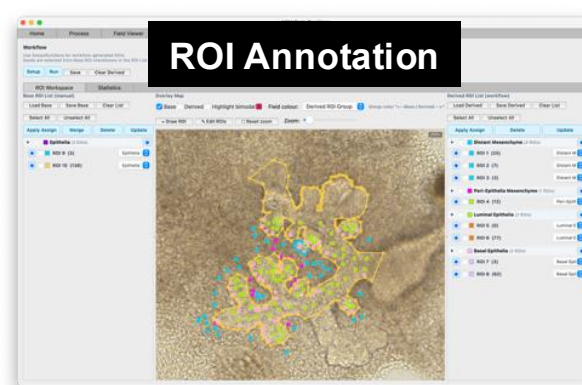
ROI Annotation

Home Process Field Viewer

Workflow

Setup Run Save Clear Derived

ROI Workspace Statistics

Base ROI List (manual)

Load Base Save Base Clear List

Select All Unselect All

Apply Assign Merge Delete Update

Epithelia

ROI 9 (3) Epithelia

ROI 10 (148) Epithelia

Overlay Map

Base Derived Highlight bimodal Field colour: Derived ROI Group

+ Draw ROI Edit ROIs Reset zoom Zoom:

Derived ROI List (workflow)

Load Derived Save Derived Clear List

Select All Unselect All

Apply Assign Delete Update

Distant Mesenchyme

ROI 1 (25)

ROI 2 (7)

ROI 3 (2)

Peri-Epithelia Mesenchyme

ROI 4 (15)

Luminal Epithelia

ROI 5 (0)

ROI 6 (77)

Basal Epithelia

ROI 7 (2)

ROI 8 (62)